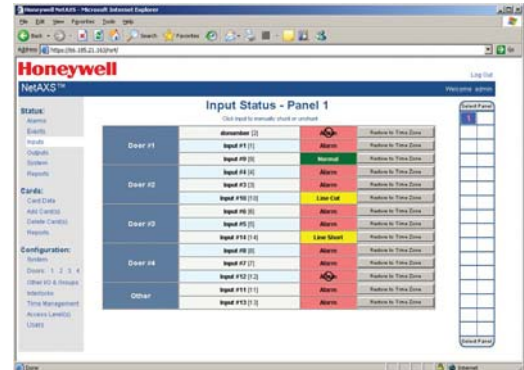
Honeywell NetAXS - Microsoft Internet Explorer
File Edit View Favorites Tools Help
Back Search Favorites
Address https://66.185.21.162/ref/
Honeywell
Log Out
NetAXS™
Welcome admin
Status:
Alarms
Events
Inputs
Outputs
System
Reports
Cards:
Card Data
Add Card(s)
Delete Card(s)
Reports
Configuration:
System
Doors: 1 2 3 4
Other I/O & Groups
Interlocks
Time Management
Access Level(s)
Users

Input Status - Panel 1
Click input to manually shunt or unshunt

| | | | |
|---|---|---|---|
| Door #1 | doonumber [2] | Alarm | Restore to Time Zone |
| | Input #1 [1] | Alarm | Restore to Time Zone |
| | Input #9 [9] | Normal | Restore to Time Zone |
| Door #2 | Input #4 [4] | Alarm | Restore to Time Zone |
| | Input #3 [3] | Alarm | Restore to Time Zone |
| | Input #10 [10] | Line Cut | Restore to Time Zone |
| Door #3 | Input #6 [6] | Alarm | Restore to Time Zone |
| | Input #5 [5] | Alarm | Restore to Time Zone |
| | Input #14 [14] | Line Short | Restore to Time Zone |
| Door #4 | Input #8 [8] | Alarm | Restore to Time Zone |
| | Input #7 [7] | Alarm | Restore to Time Zone |
| | Input #12 [12] | Alarm | Restore to Time Zone |
| Other | Input #11 [11] | Alarm | Restore to Time Zone |
| | Input #13 [13] | Alarm | Restore to Time Zone |

Select Panel
1
Select Panel
Done
Internet